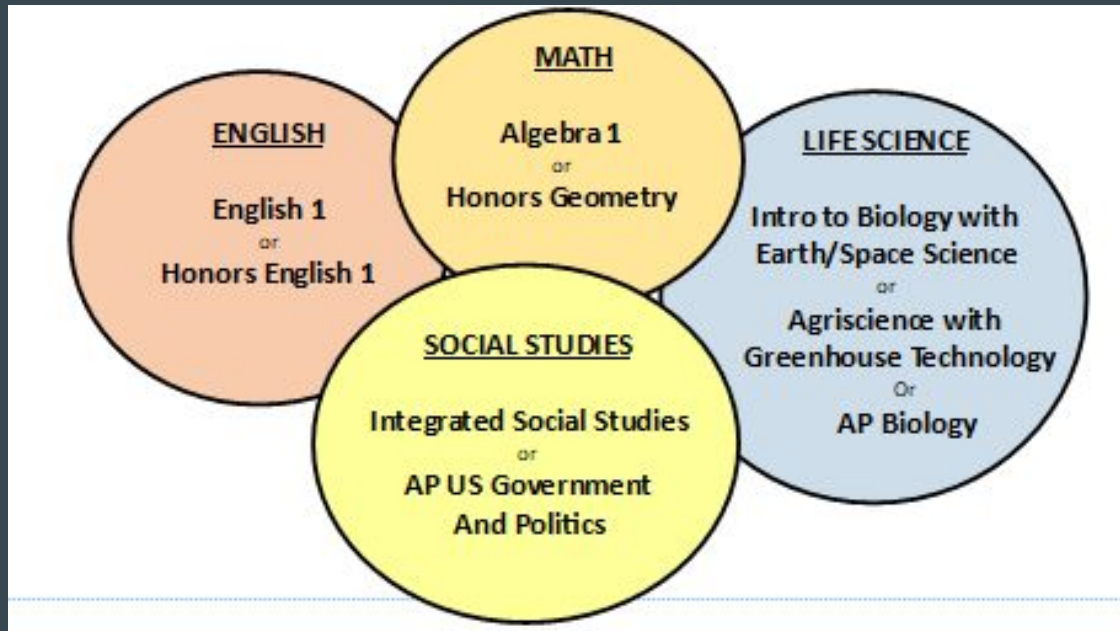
ENGLISH

English 1
or
Honors English 1

MATH

Algebra 1
or
Honors Geometry

LIFE SCIENCE

Intro to Biology with Earth/Space Science
or
Agriscience with Greenhouse Technology
Or
AP Biology

SOCIAL STUDIES

Integrated Social Studies
or
AP US Government And Politics